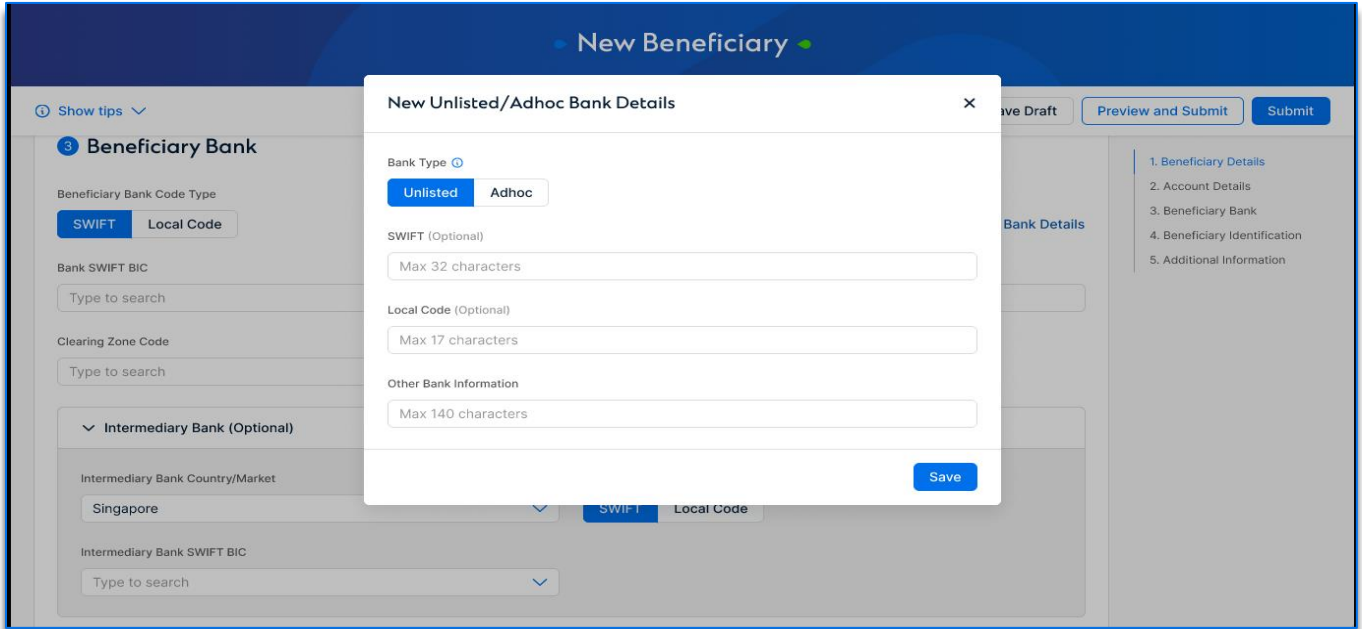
New Beneficiary

Show tips

ave Draft

Preview and Submit

Submit

3 Beneficiary Bank

Beneficiary Bank Code Type

SWIFT

Local Code

Bank SWIFT BIC

Type to search

Clearing Zone Code

Type to search

Intermediary Bank (Optional)

Intermediary Bank Country/Market

Singapore

SWIFT

Local Code

Intermediary Bank SWIFT BIC

Type to search

Bank Details

1. Beneficiary Details
2. Account Details
3. Beneficiary Bank
4. Beneficiary Identification
5. Additional Information

New Unlisted/Adhoc Bank Details

Bank Type

Unlisted

Adhoc

SWIFT (Optional)

Max 32 characters

Local Code (Optional)

Max 17 characters

Other Bank Information

Max 140 characters

Save